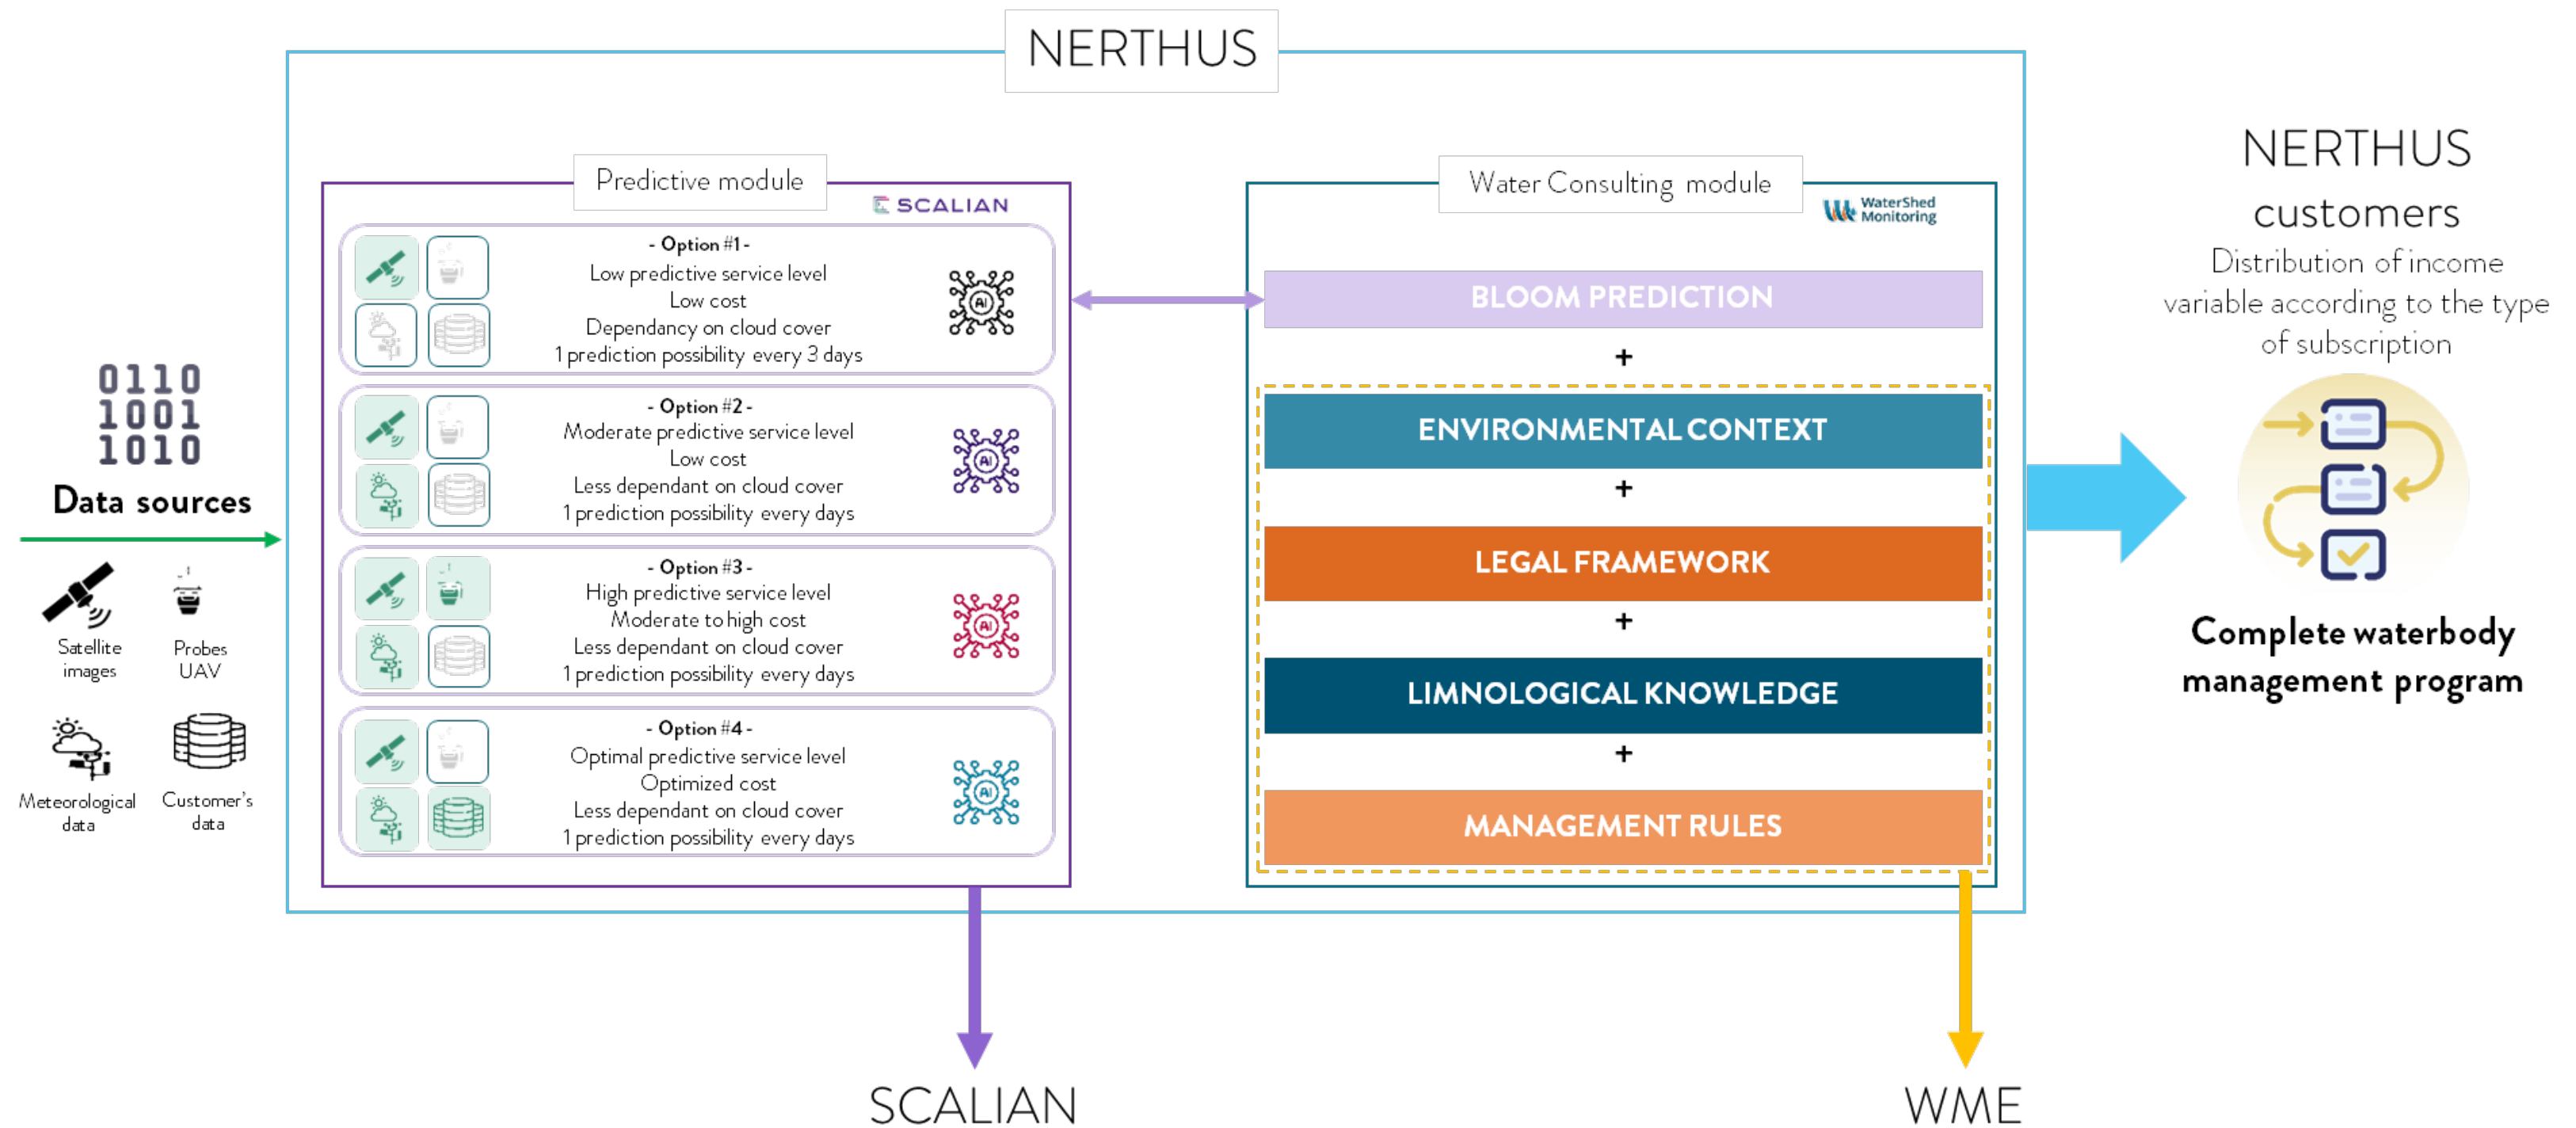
NERTHUS

0110
1001
1010
Data sources

Satellite images
Probes UAV
Meteorological data
Customer's data

Predictive module
SCALIAN

- Option #1 -
Low predictive service level
Low cost
Dependancy on cloud cover
1 prediction possibility every 3 days

- Option #2 -
Moderate predictive service level
Low cost
Less dependant on cloud cover
1 prediction possibility every days

- Option #3 -
High predictive service level
Moderate to high cost
Less dependant on cloud cover
1 prediction possibility every days

- Option #4 -
Optimal predictive service level
Optimized cost
Less dependant on cloud cover
1 prediction possibility every days

Water Consulting module
WaterShed Monitoring

BLOOM PREDICTION
+
ENVIRONMENTAL CONTEXT
+
LEGAL FRAMEWORK
+
LIMNOLOGICAL KNOWLEDGE
+
MANAGEMENT RULES

NERTHUS customers
Distribution of income variable according to the type of subscription

Complete waterbody management program

SCALIAN

WME